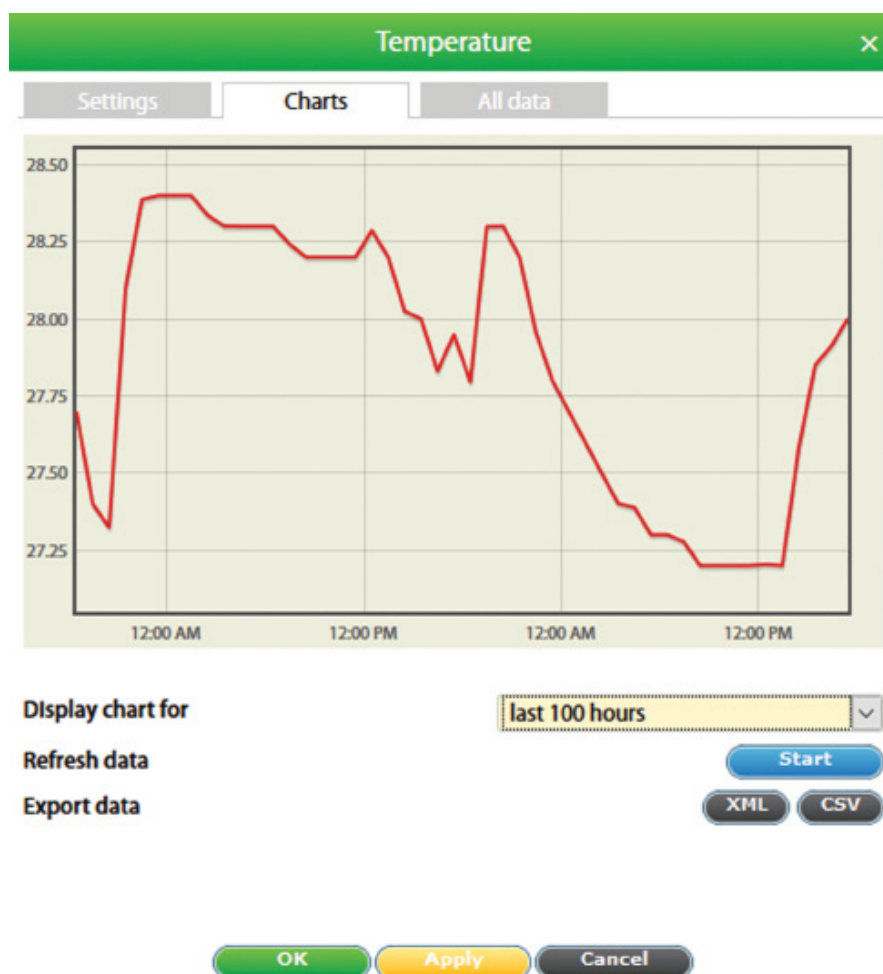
Temperature ×

Settings Charts All data

28.50
28.25
28.00
27.75
27.50
27.25

12:00 AM 12:00 PM 12:00 AM 12:00 PM

DIsplay chart for last 100 hours
Refresh data Start
Export data XML CSV

OK Apply Cancel